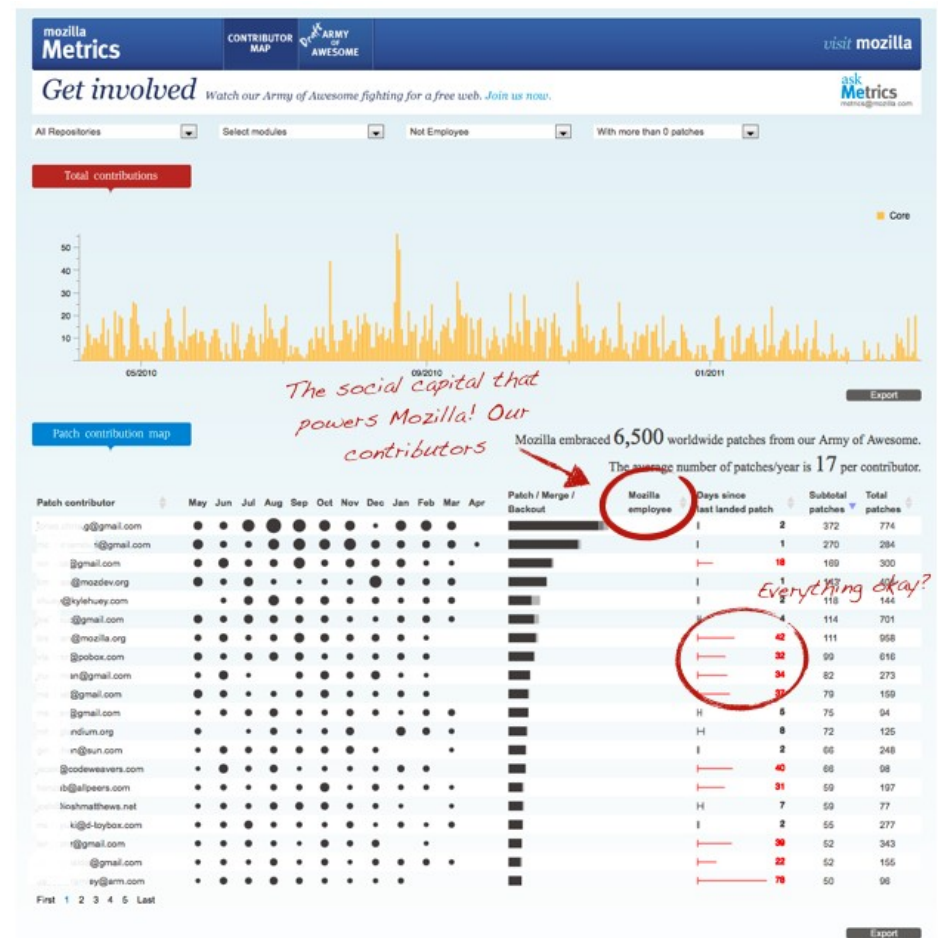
mozilla Metrics | CONTRIBUTOR MAP | Draft ARMY of AWESOME | visit mozilla

Get involved Watch our Army of Awesome fighting for a free web. Join us now.

ask Metrics metrics@mozilla.com

All Repositories | Select modules | Not Employee | With more than 0 patches

Total contributions

Core

50
40
30
20
10

05/2010 09/2010 01/2011

Export

The social capital that powers Mozilla! Our contributors

Patch contribution map

Mozilla embraced 6,500 worldwide patches from our Army of Awesome.

The average number of patches/year is 17 per contributor.

| Patch contributor | May | Jun | Jul | Aug | Sep | Oct | Nov | Dec | Jan | Feb | Mar | Apr | Patch / Merge / Backout | Mozilla employee | Days since last landed patch | Subtotal patches | Total patches |
|---|---|---|---|---|---|---|---|---|---|---|---|---|---|---|---|---|---|
| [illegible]g@gmail.com | | | | | | | | | | | | | | | 2 | 372 | 774 |
| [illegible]s@gmail.com | | | | | | | | | | | | | | | 1 | 270 | 284 |
| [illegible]@gmail.com | | | | | | | | | | | | | | | 18 | 169 | 300 |
| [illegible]@mozdev.org | | | | | | | | | | | | | | | 1 | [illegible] | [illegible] |
| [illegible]@kylehuey.com | | | | | | | | | | | | | | | 2 | 118 | 144 |
| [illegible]@gmail.com | | | | | | | | | | | | | | | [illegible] | 114 | 701 |
| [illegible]@mozilla.org | | | | | | | | | | | | | | | 42 | 111 | 958 |
| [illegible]@pobox.com | | | | | | | | | | | | | | | 32 | 99 | 616 |
| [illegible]an@gmail.com | | | | | | | | | | | | | | | 34 | 82 | 273 |
| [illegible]@gmail.com | | | | | | | | | | | | | | | 37 | 79 | 159 |
| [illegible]@gmail.com | | | | | | | | | | | | | | | 5 | 75 | 94 |
| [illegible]ndium.org | | | | | | | | | | | | | | | 8 | 72 | 125 |
| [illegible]n@sun.com | | | | | | | | | | | | | | | 2 | 66 | 248 |
| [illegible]@codeweavers.com | | | | | | | | | | | | | | | 40 | 66 | 98 |
| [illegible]b@allpeers.com | | | | | | | | | | | | | | | 31 | 59 | 197 |
| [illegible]joshmatthews.net | | | | | | | | | | | | | | | 7 | 59 | 77 |
| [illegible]ki@d-toybox.com | | | | | | | | | | | | | | | 2 | 55 | 277 |
| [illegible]r@gmail.com | | | | | | | | | | | | | | | 39 | 52 | 343 |
| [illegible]@gmail.com | | | | | | | | | | | | | | | 22 | 52 | 155 |
| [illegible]ey@arm.com | | | | | | | | | | | | | | | 78 | 50 | 96 |

Everything okay?

First 1 2 3 4 5 Last

Export